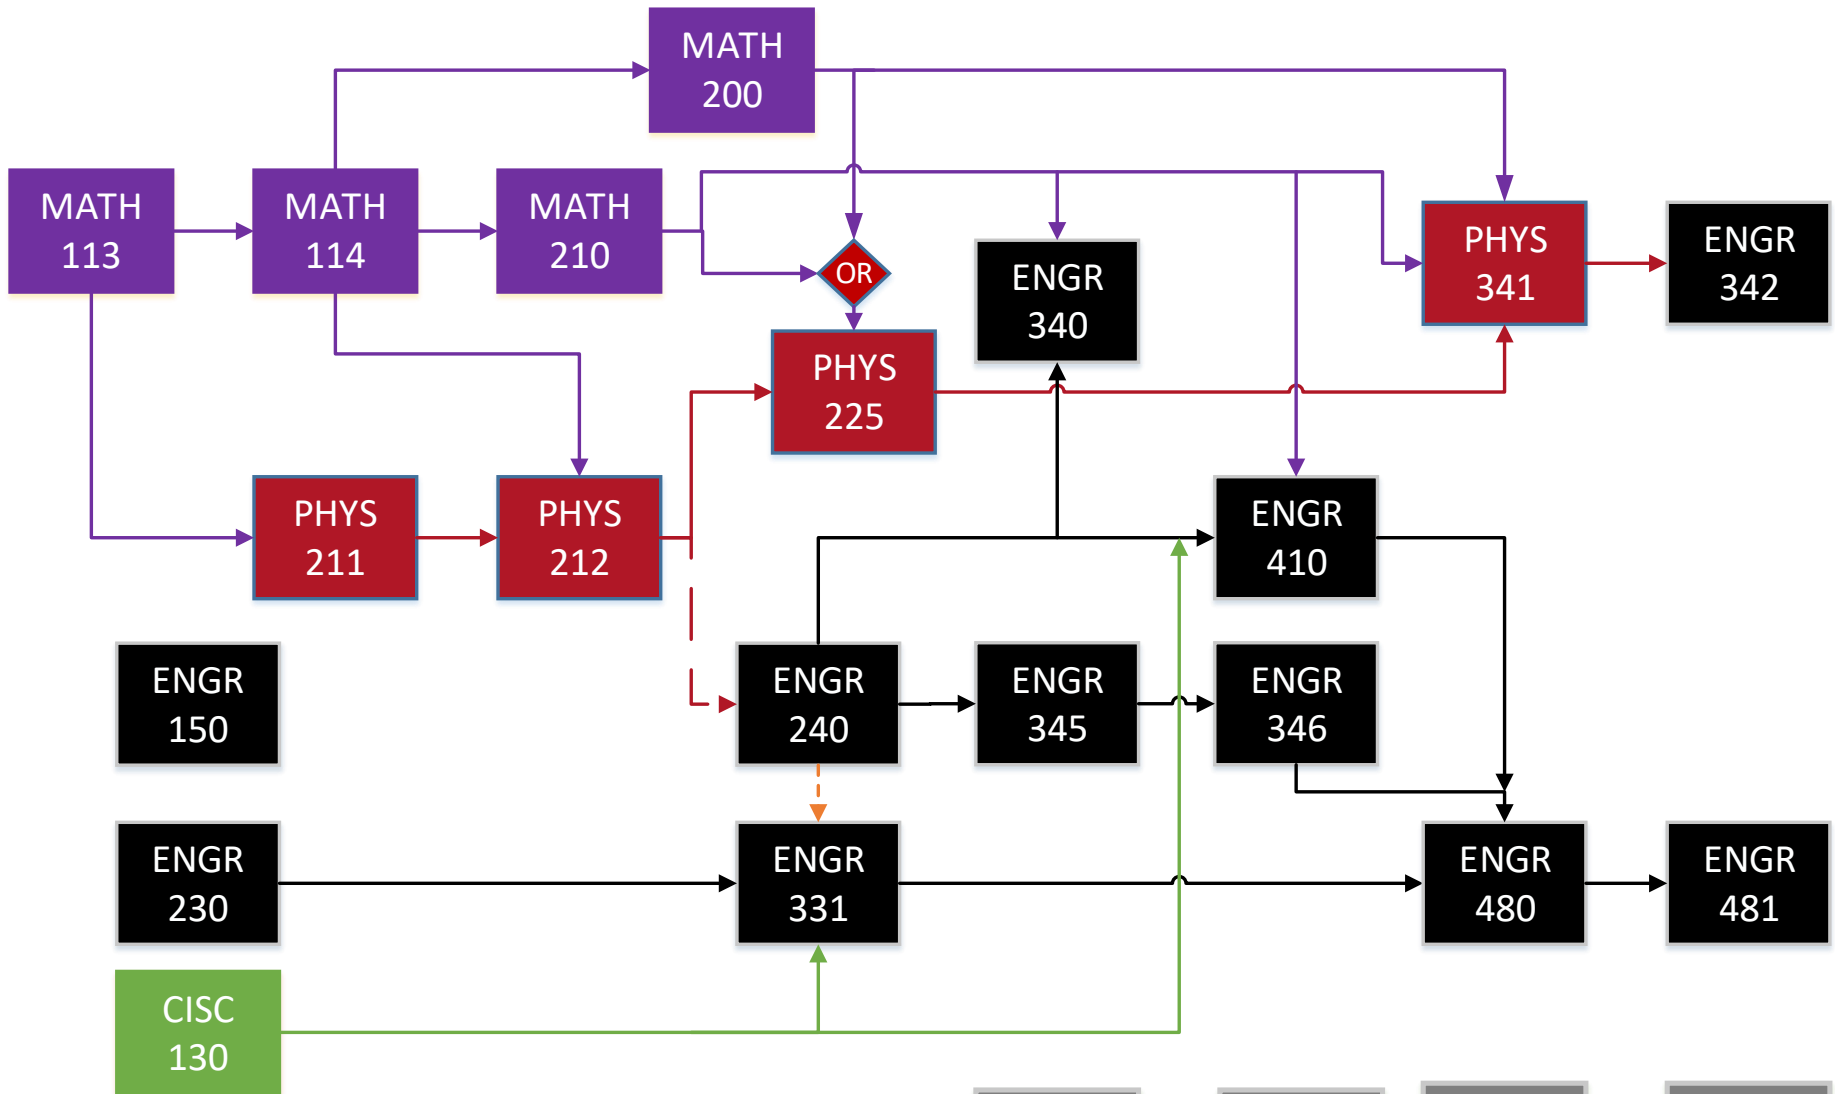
MATH 200

MATH 113

MATH 114

MATH 210

OR

ENGR 340

PHYS 341

ENGR 342

PHYS 225

PHYS 211

PHYS 212

ENGR 410

ENGR 150

ENGR 240

ENGR 345

ENGR 346

ENGR 230

ENGR 331

ENGR 480

ENGR 481

CISC 130